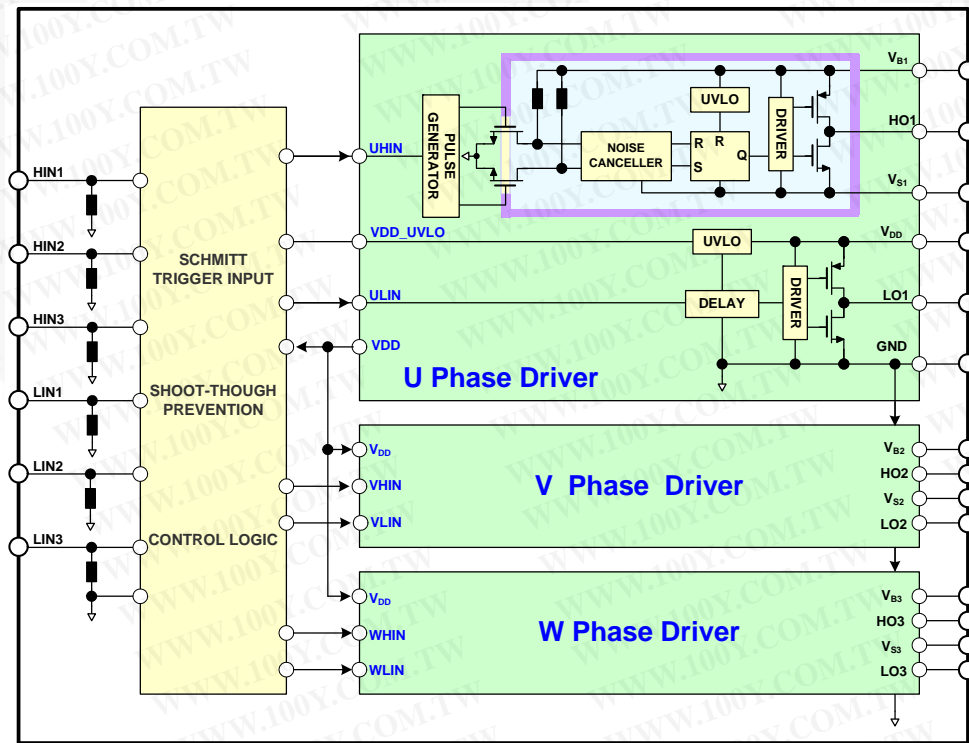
HIN1
HIN2
HIN3
LIN1
LIN2
LIN3

SCHMITT TRIGGER INPUT

SHOOT-THOUGH PREVENTION

CONTROL LOGIC

UHIN
PULSE GENERATOR
NOISE CANCELLER
R
S
R
Q
UVLO
DRIVER
$V_{B1}$
HO1
$V_{S1}$

VDD_UVLO
UVLO
$V_{DD}$
ULIN
DELAY
DRIVER
LO1
VDD
GND

U Phase Driver

$V_{DD}$
VHIN
VLIN
V Phase Driver
$V_{B2}$
HO2
$V_{S2}$
LO2

$V_{DD}$
WHIN
WLIN
W Phase Driver
$V_{B3}$
HO3
$V_{S3}$
LO3

WWW.100Y.COM.TW